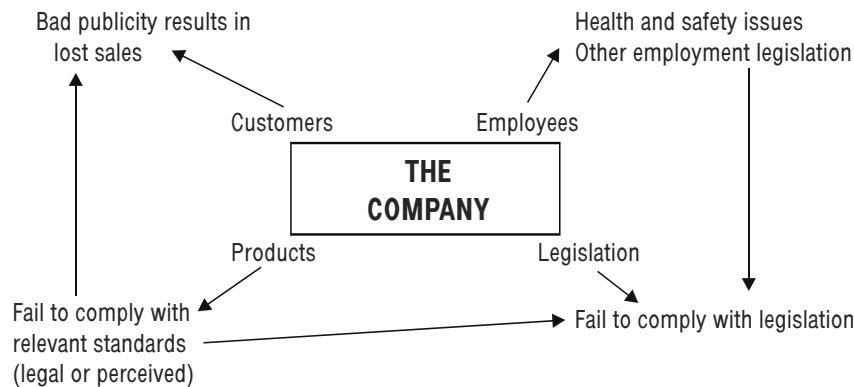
Bad publicity results in lost sales

Health and safety issues
Other employment legislation

Customers

Employees

THE COMPANY

Products

Legislation

Fail to comply with relevant standards (legal or perceived)

Fail to comply with legislation